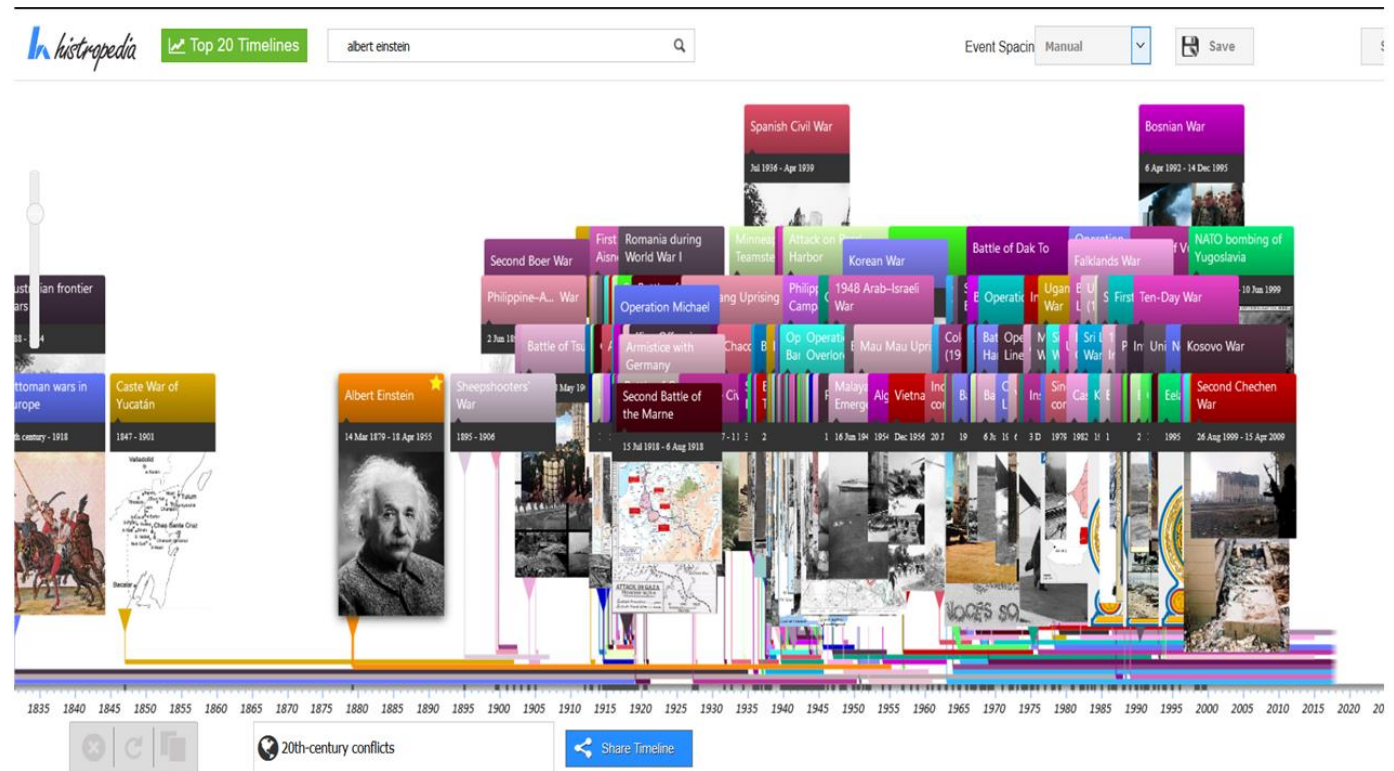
histropedia
Top 20 Timelines
albert einstein
Event Spacin
Manual
Save

Spanish Civil War
Jul 1936 - Apr 1939

Bosnian War
6 Apr 1992 - 14 Dec 1995

ustralian frontier ars
88 - 34

ttoman wars in urope
h century - 1918

Caste War of Yucatán
1847 - 1901

Valladolid
Tulum
Chan Santa Cruz
Bacalar

Albert Einstein
14 Mar 1879 - 18 Apr 1955

Sheepshooters' War
1895 - 1906

Second Boer War
Philippine–A War
2 Jun 18
Battle of Tsu
May 19

First Aisne
Romania during World War I
Operation Michael
Armistice with Germany
Second Battle of the Marne
15 Jul 1918 - 6 Aug 1918
ATTACK ON GAZA

Minnea Teamste
Attack on Pearl Harbor
ang Uprising
Philipp Camp
Korean War
1948 Arab–Israeli War
Chaco
Op Bar
Operat Overlor
Mau Mau Upri
Malaya Emerg
Alg
Vietna
Ind cor
16 Jun 19
1954
Dec 1956
20
Col (19

Battle of Dak To
Operatio
Falklands War
Uga War
First
Ten-Day War
Bat Ha
Ope Line
Sri L War
Uni
Kosovo War
Sin cor
Cas
Eela
1979
1982
6 Ju
3 D
1995
VOCES SO

NATO bombing of Yugoslavia
10 Jun 1999
Second Chechen War
26 Aug 1999 - 15 Apr 2009

1835 1840 1845 1850 1855 1860 1865 1870 1875 1880 1885 1890 1895 1900 1905 1910 1915 1920 1925 1930 1935 1940 1945 1950 1955 1960 1965 1970 1975 1980 1985 1990 1995 2000 2005 2010 2015 2020

20th-century conflicts
Share Timeline